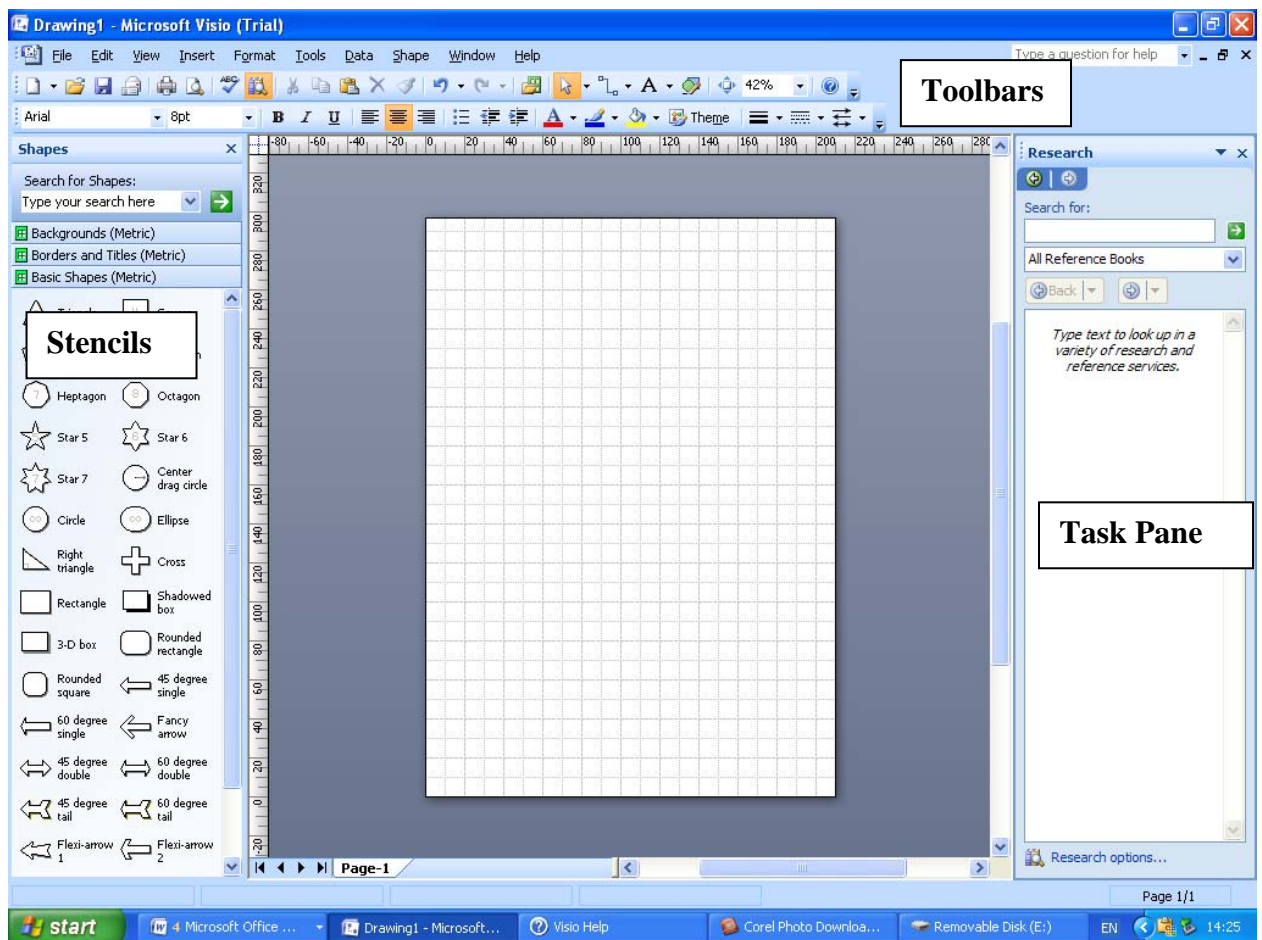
Drawing1 - Microsoft Visio (Trial)

File Edit View Insert Format Tools Data Shape Window Help

Type a question for help

42%

Toolbars

Arial 8pt

B I U

Theme

Shapes

Search for Shapes:

Type your search here

Backgrounds (Metric)

Borders and Titles (Metric)

Basic Shapes (Metric)

Stencils

Heptagon Octagon

Star 5 Star 6

Star 7 Center drag circle

Circle Ellipse

Right triangle Cross

Rectangle Shadowed box

3-D box Rounded rectangle

Rounded square 45 degree single

60 degree single Fancy arrow

45 degree double 60 degree double

45 degree tail 60 degree tail

Flexi-arrow 1 Flexi-arrow 2

-80 -60 -40 -20 0 20 40 60 80 100 120 140 160 180 200 220 240 260 280

320 300 280 260 240 220 200 180 160 140 120 100 80 60 40 20 0 20

Page-1

Research

Search for:

All Reference Books

Back

Type text to look up in a variety of research and reference services.

Task Pane

Research options...

Page 1/1

start 4 Microsoft Office ... Drawing1 - Microsoft... Visio Help Corel Photo Downloa... Removable Disk (E:) EN 14:25